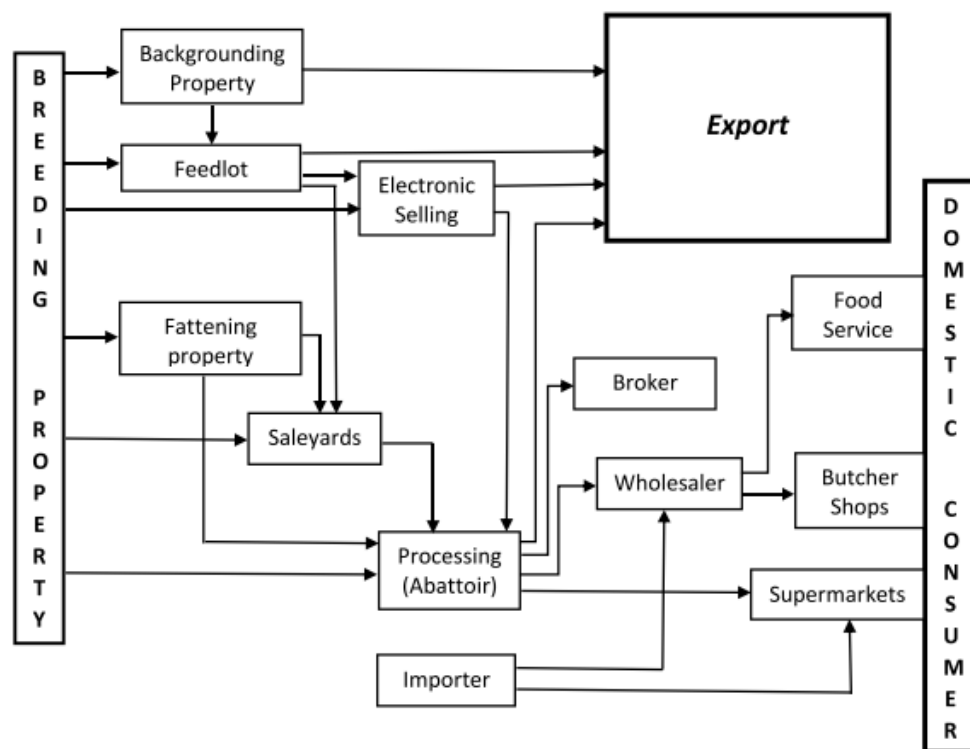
B R E E D I N G

P R O P E R T Y

Backgrounding Property

Export

Feedlot

Electronic Selling

D O M E S T I C

C O N S U M E R

Fattening property

Food Service

Broker

Saleyards

Wholesaler

Butcher Shops

Processing (Abattoir)

Supermarkets

Importer